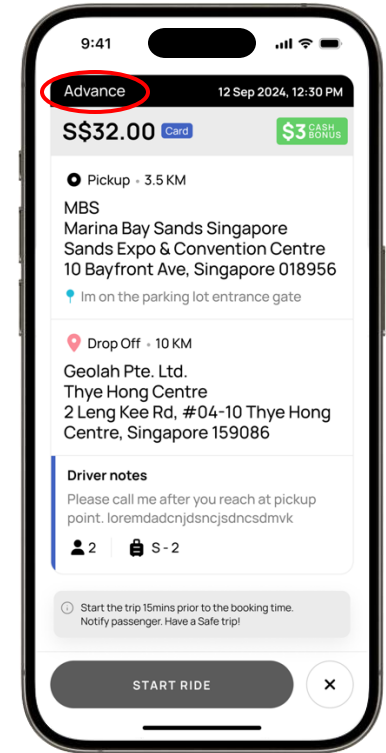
9:41

Advance

12 Sep 2024, 12:30 PM

S$32.00 Card

$3 CASH BONUS

Pickup • 3.5 KM

MBS
Marina Bay Sands Singapore
Sands Expo & Convention Centre
10 Bayfront Ave, Singapore 018956

Im on the parking lot entrance gate

Drop Off • 10 KM

Geolah Pte. Ltd.
Thye Hong Centre
2 Leng Kee Rd, #04-10 Thye Hong Centre, Singapore 159086

Driver notes

Please call me after you reach at pickup point. loremdadcnjdsncjsdncsdmvk

2 S - 2

Start the trip 15mins prior to the booking time. Notify passenger. Have a Safe trip!

START RIDE

×